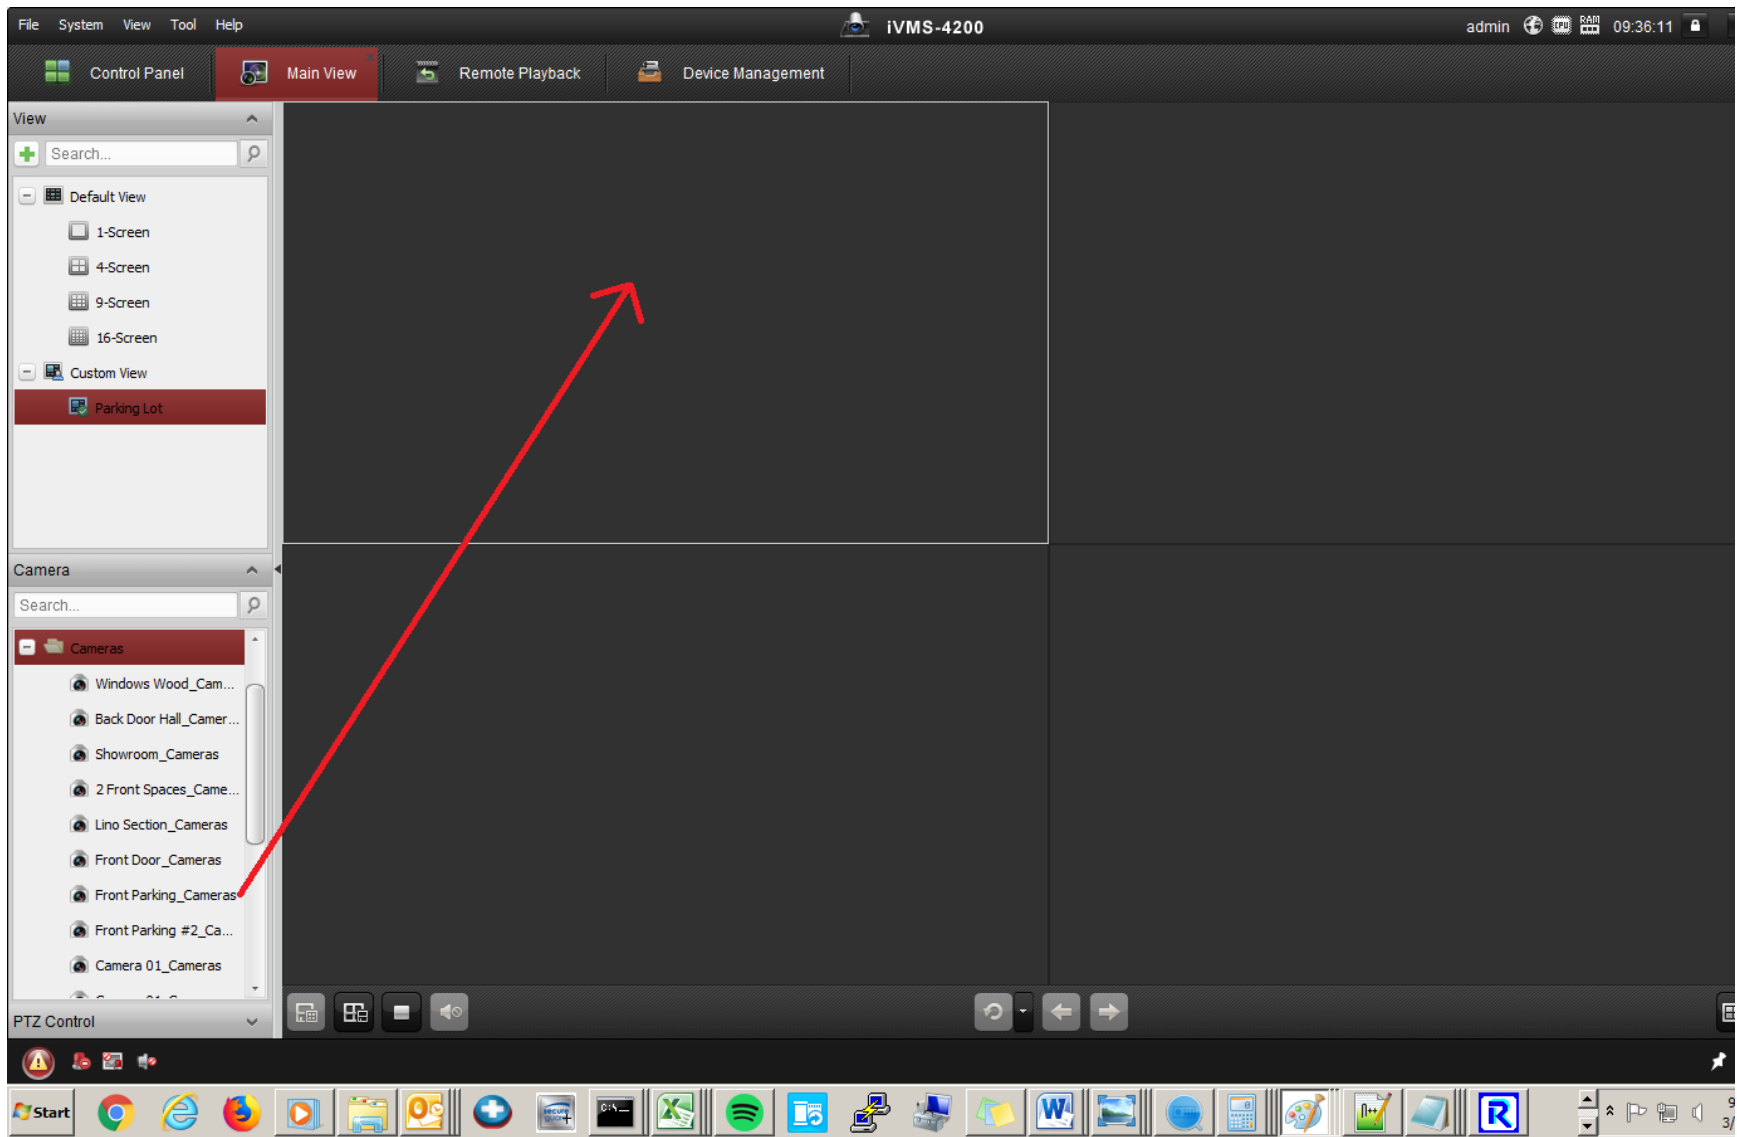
File System View Tool Help iVMS-4200 admin 09:36:11

Control Panel Main View Remote Playback Device Management

View

Search...

Default View

1-Screen

4-Screen

9-Screen

16-Screen

Custom View

Parking Lot

Camera

Search...

Cameras

Windows Wood_Cam...

Back Door Hall_Camer...

Showroom_Cameras

2 Front Spaces_Came...

Lino Section_Cameras

Front Door_Cameras

Front Parking_Cameras

Front Parking #2_Ca...

Camera 01_Cameras

PTZ Control

Start